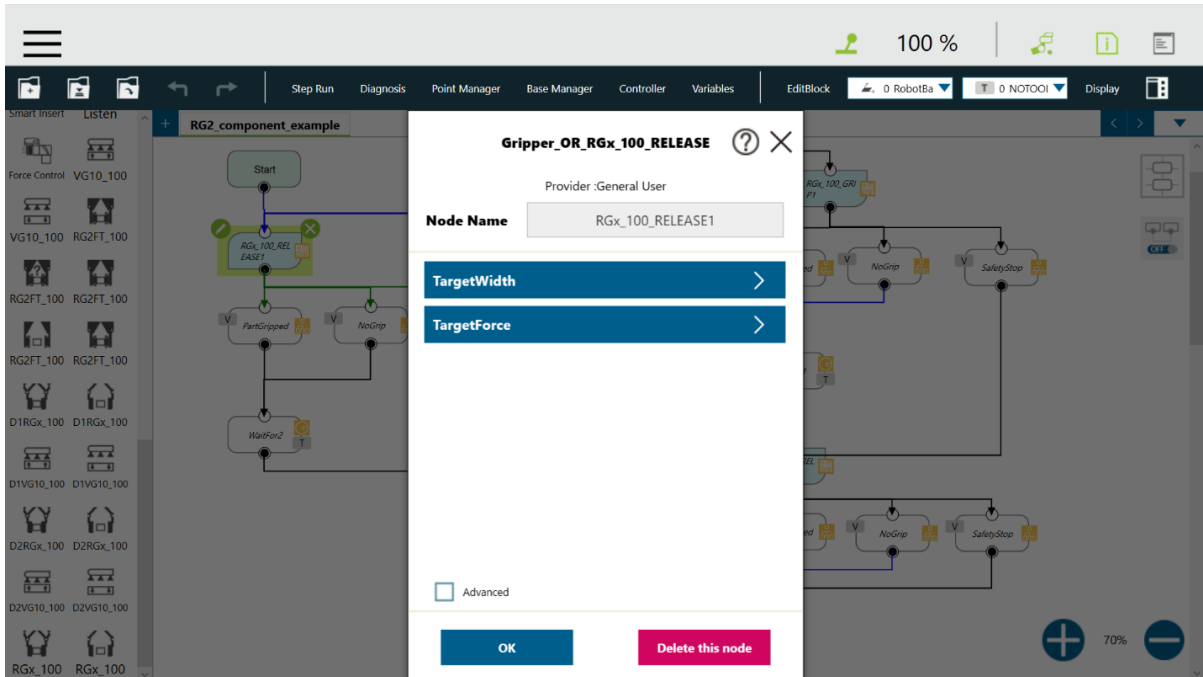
100 %

Step Run Diagnosis Point Manager Base Manager Controller Variables EditBlock 0 RobotBa T 0 NOTOOI Display

Smart Insert Listen

Force Control VG10_100
VG10_100 RG2FT_100
RG2FT_100 RG2FT_100
RG2FT_100 RG2FT_100
D1RGx_100 D1RGx_100
D1VG10_100 D1VG10_100
D2RGx_100 D2RGx_100
D2VG10_100 D2VG10_100
RGx_100 RGx_100

RG2_component_example

Start
RGx_100_RELEASE1
V PartGripped
NoGrip
WaitFor2
T
RGx_100_GRIP1
V NoGrip
V SafetyStop
T
V NoGrip
V SafetyStop

Gripper_OR_RGx_100_RELEASE

Provider :General User

Node Name RGx_100_RELEASE1

TargetWidth

TargetForce

Advanced

OK

Delete this node

OFF

70%